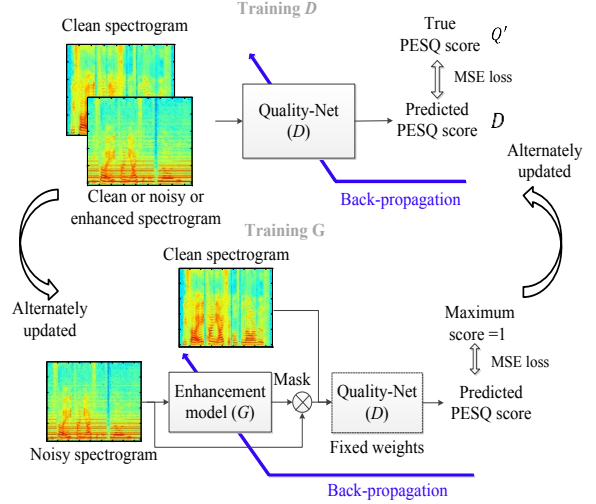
Training $D$

Clean spectrogram

True PESQ score $Q'$

MSE loss

Quality-Net ($D$)

Predicted PESQ score $D$

Clean or noisy or enhanced spectrogram

Back-propagation

Alternately updated

Training G

Alternately updated

Clean spectrogram

Maximum score =1

MSE loss

Enhancement model ($G$)

Mask

Quality-Net ($D$)

Predicted PESQ score

Noisy spectrogram

Fixed weights

Back-propagation